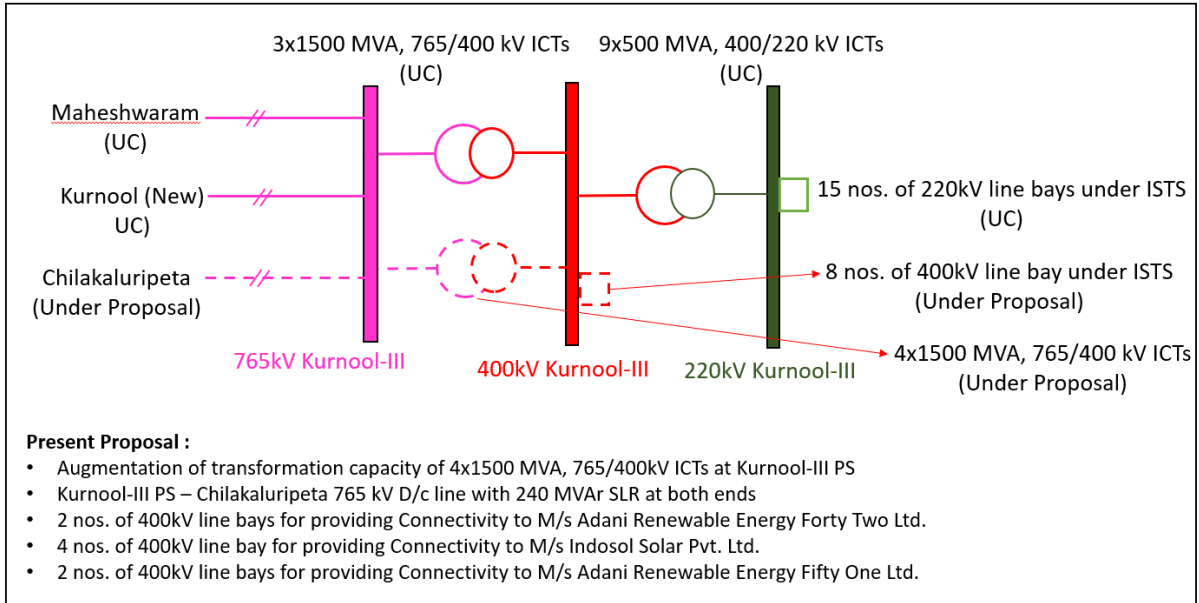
3x1500 MVA, 765/400 kV ICTs (UC)

9x500 MVA, 400/220 kV ICTs (UC)

Maheshwaram (UC)

Kurnool (New) UC)

Chilakaluripeta (Under Proposal)

15 nos. of 220kV line bays under ISTS (UC)

8 nos. of 400kV line bay under ISTS (Under Proposal)

4x1500 MVA, 765/400 kV ICTs (Under Proposal)

765kV Kurnool-III

400kV Kurnool-III

220kV Kurnool-III

Present Proposal :

• Augmentation of transformation capacity of 4x1500 MVA, 765/400kV ICTs at Kurnool-III PS
• Kurnool-III PS – Chilakaluripeta 765 kV D/c line with 240 MVAr SLR at both ends
• 2 nos. of 400kV line bays for providing Connectivity to M/s Adani Renewable Energy Forty Two Ltd.
• 4 nos. of 400kV line bay for providing Connectivity to M/s Indosol Solar Pvt. Ltd.
• 2 nos. of 400kV line bays for providing Connectivity to M/s Adani Renewable Energy Fifty One Ltd.